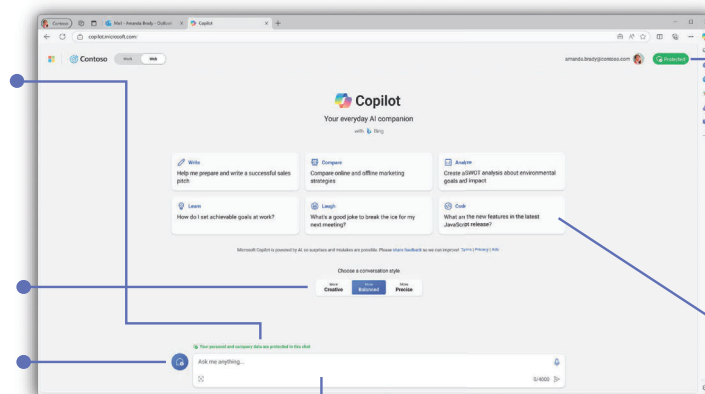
Contoso | Mail - Amanda Brady - Outlook | Copilot

copilot.microsoft.com

Contoso Work Web

amanda.brady@contoso.com Protected

Copilot

Your everyday AI companion

with Bing

Write
Help me prepare and write a successful sales pitch

Compare
Compare online and offline marketing strategies

Analyze
Create a SWOT analysis about environmental goals and impact

Learn
How do I set achievable goals at work?

Laugh
What's a good joke to break the ice for my next meeting?

Code
What are the new features in the latest JavaScript release?

Microsoft Copilot is powered by AI, so surprises and mistakes are possible. Please share feedback so we can improve! Terms | Privacy | Ads

Choose a conversation style

More Creative | More Balanced | More Precise

Your personal and company data are protected in this chat

Ask me anything...

0/4000